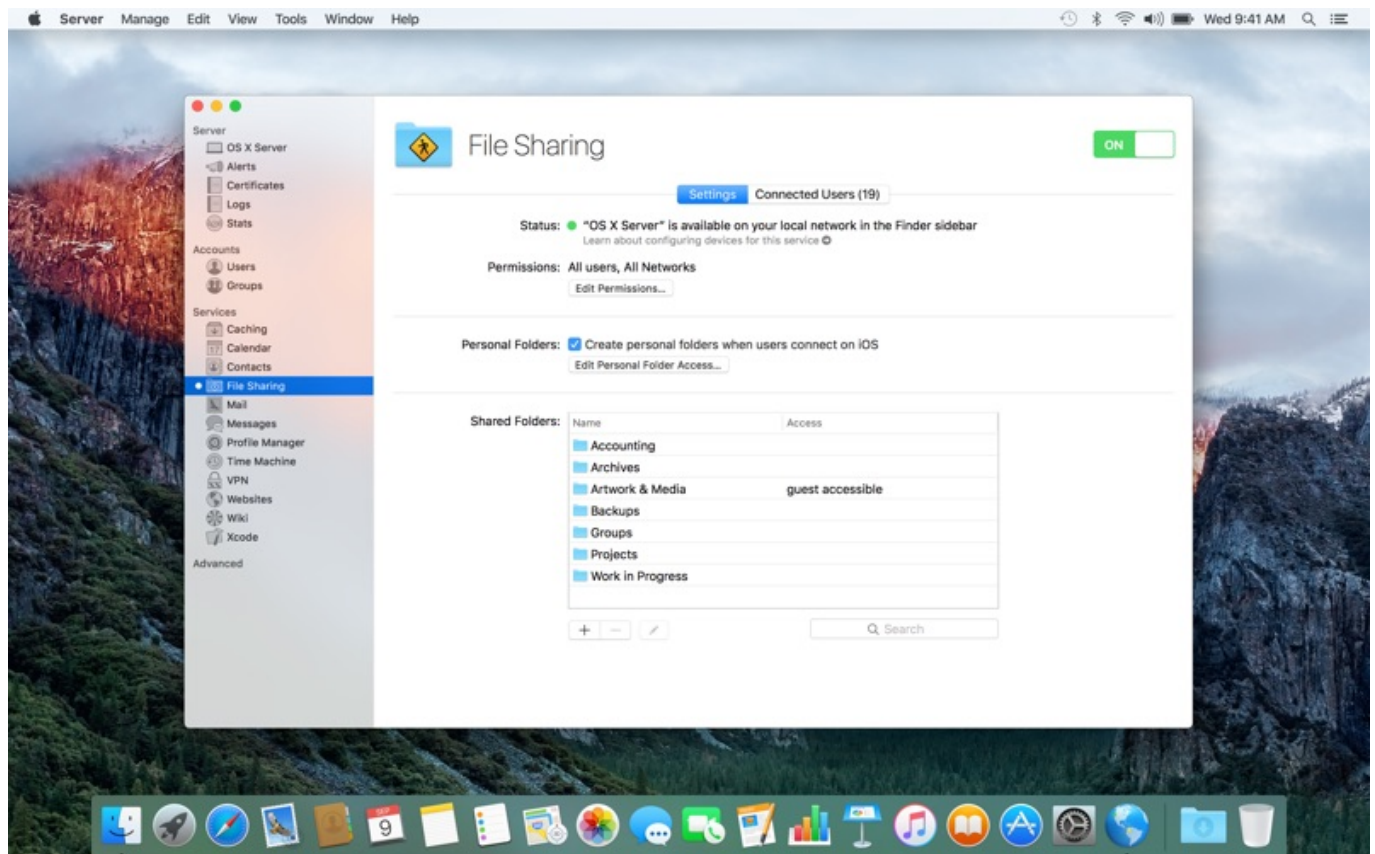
Server Manage Edit View Tools Window Help

Wed 9:41 AM

Server
OS X Server
Alerts
Certificates
Logs
Stats

Accounts
Users
Groups

Services
Caching
Calendar
Contacts
File Sharing
Mail
Messages
Profile Manager
Time Machine
VPN
Websites
Wiki
Xcode

Advanced

File Sharing

ON

Settings Connected Users (19)

Status: "OS X Server" is available on your local network in the Finder sidebar
Learn about configuring devices for this service

Permissions: All users, All Networks
Edit Permissions...

Personal Folders: Create personal folders when users connect on iOS
Edit Personal Folder Access...

Shared Folders:

| Name | Access |
|---|---|
| Accounting | |
| Archives | |
| Artwork & Media | guest accessible |
| Backups | |
| Groups | |
| Projects | |
| Work in Progress | |

+ −

Search

9